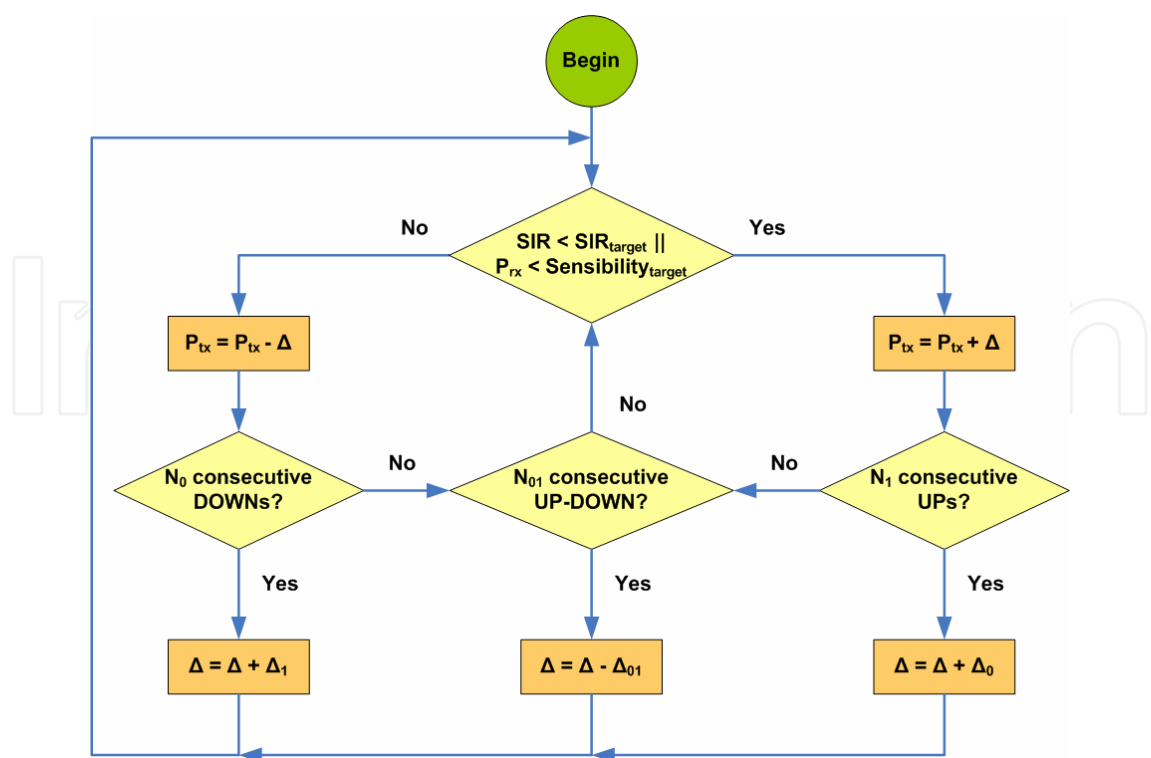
Begin

No

$SIR < SIR_{target}$ ||
$P_{rx} < Sensibility_{target}$

Yes

$P_{tx} = P_{tx} - \Delta$

$P_{tx} = P_{tx} + \Delta$

No

$N_0$ consecutive DOWNs?

No

$N_{01}$ consecutive UP-DOWN?

No

$N_1$ consecutive UPs?

Yes

Yes

Yes

$\Delta = \Delta + \Delta_1$

$\Delta = \Delta - \Delta_{01}$

$\Delta = \Delta + \Delta_0$